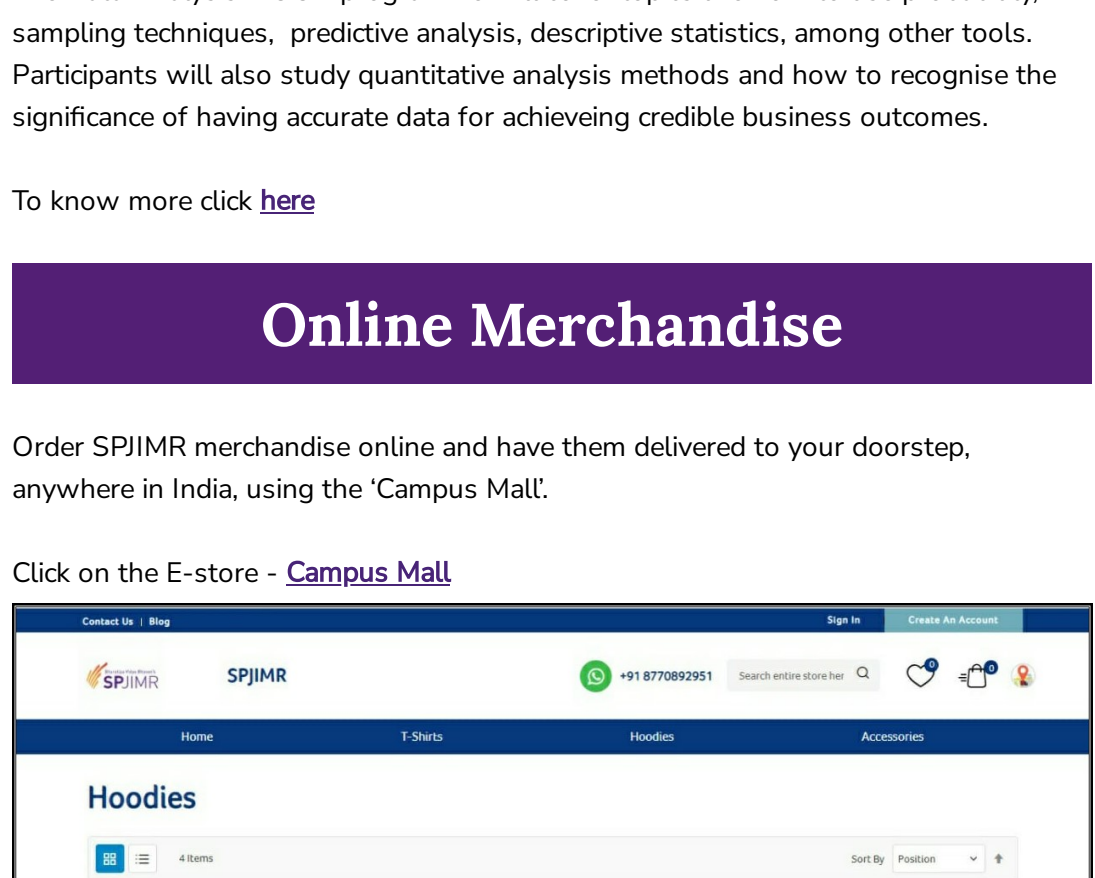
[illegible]
sampling techniques, predictive analysis, descriptive statistics, among other tools. Participants will also study quantitative analysis methods and how to recognise the significance of having accurate data for achieveing credible business outcomes.

To know more click here

Online Merchandise

Order SPJIMR merchandise online and have them delivered to your doorstep, anywhere in India, using the ‘Campus Mall’.

Click on the E-store - Campus Mall

Contact Us | Blog

Sign In

Create An Account

SPJIMR

SPJIMR

+91 8770892951

Search entire store her

0

0

Home

T-Shirts

Hoodies

Accessories

Hoodies

4 Items

Sort By

Position